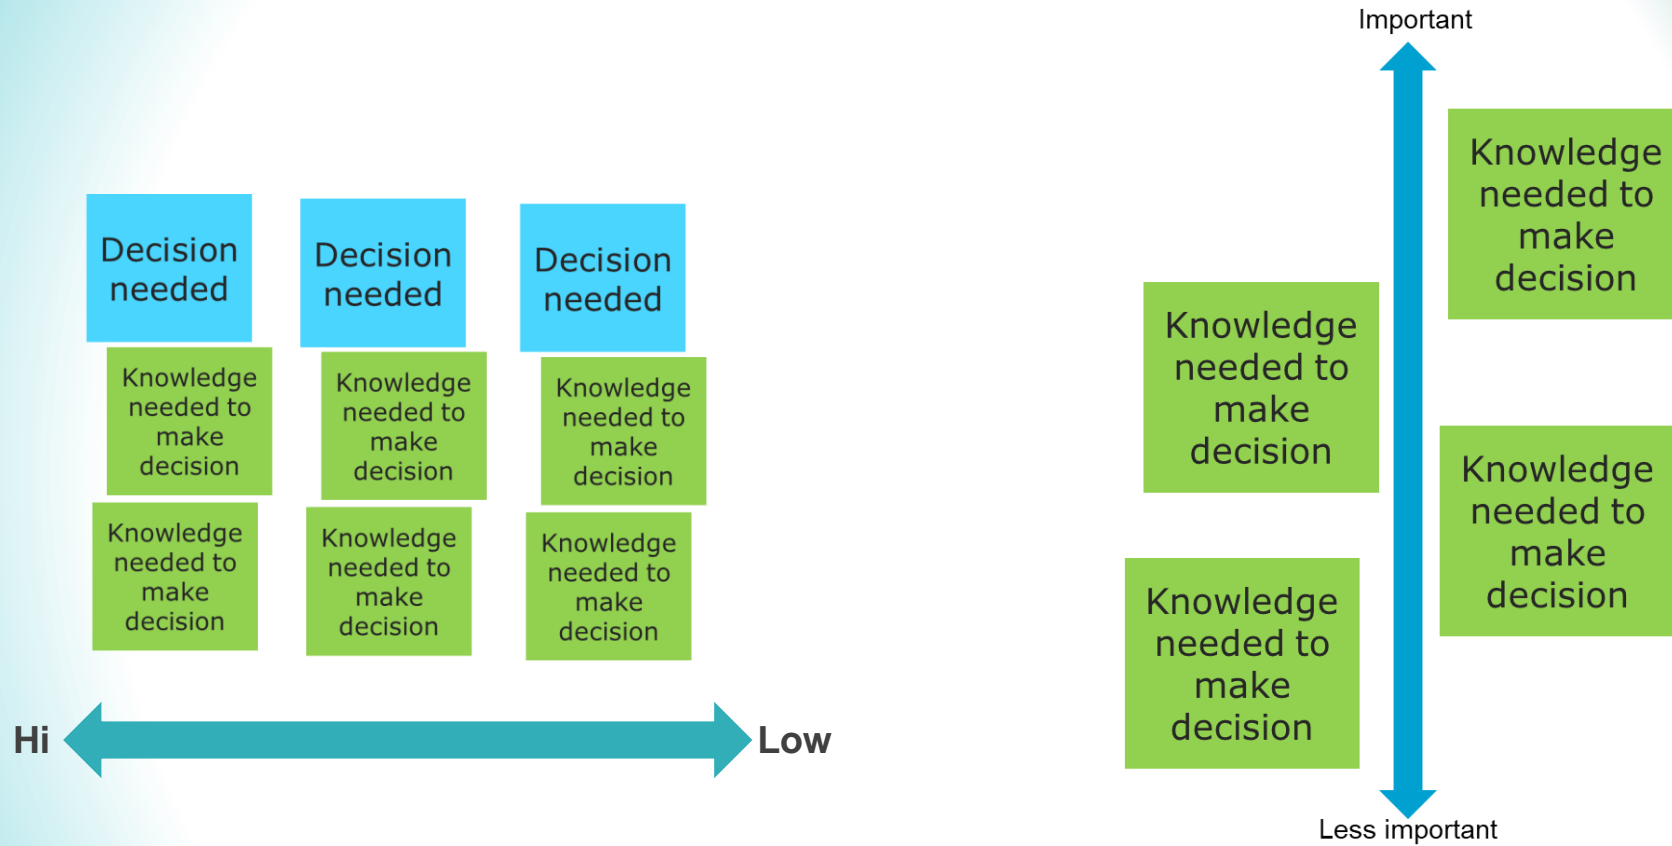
Decision needed

Knowledge needed to make decision

Knowledge needed to make decision

Decision needed

Knowledge needed to make decision

Knowledge needed to make decision

Decision needed

Knowledge needed to make decision

Knowledge needed to make decision

Hi

Low

Important

Knowledge needed to make decision

Knowledge needed to make decision

Knowledge needed to make decision

Knowledge needed to make decision

Less important